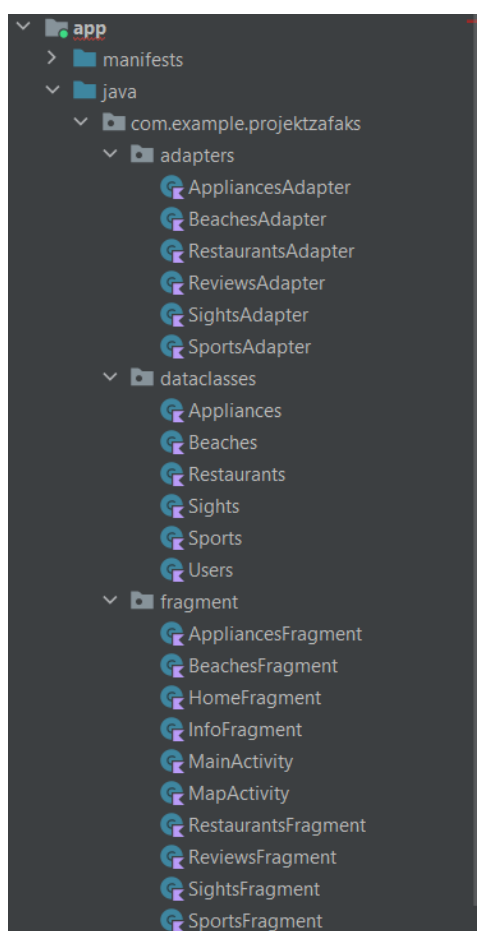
app
manifests
java
com.example.projektzafaks
adapters
AppliancesAdapter
BeachesAdapter
RestaurantsAdapter
ReviewsAdapter
SightsAdapter
SportsAdapter
dataclasses
Appliances
Beaches
Restaurants
Sights
Sports
Users
fragment
AppliancesFragment
BeachesFragment
HomeFragment
InfoFragment
MainActivity
MapActivity
RestaurantsFragment
ReviewsFragment
SightsFragment
SportsFragment